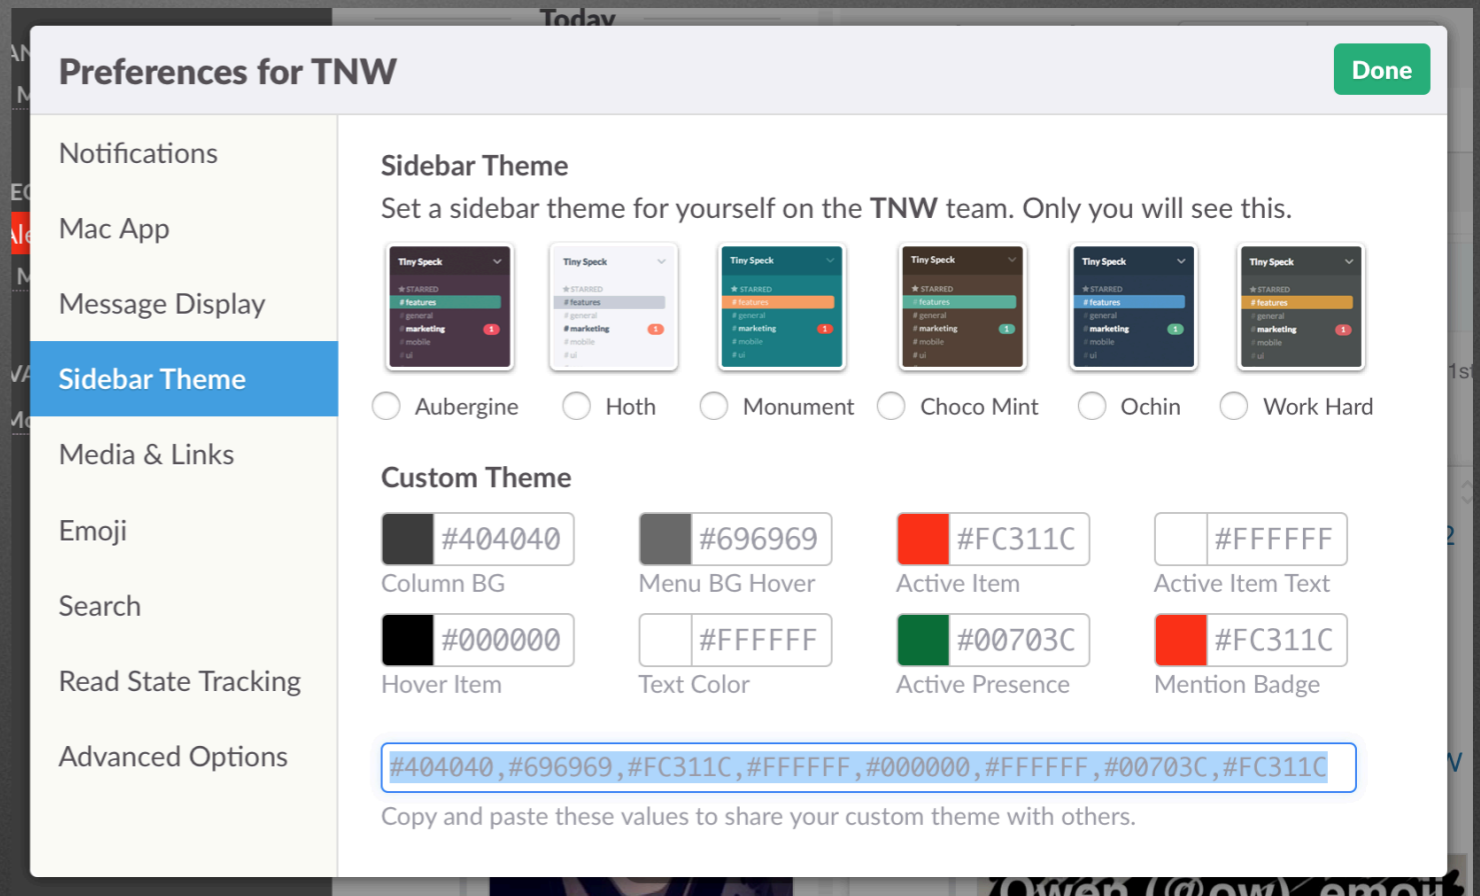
Preferences for TNW

Done

Notifications

Mac App

Message Display

Sidebar Theme

Media & Links

Emoji

Search

Read State Tracking

Advanced Options

Sidebar Theme

Set a sidebar theme for yourself on the TNW team. Only you will see this.

Tiny Speck
STARRED
# features
# general
# marketing 1
# mobile
# ui

Aubergine

Hoth

Monument

Choco Mint

Ochin

Work Hard

Custom Theme

#404040
Column BG

#696969
Menu BG Hover

#FC311C
Active Item

#FFFFFF
Active Item Text

#000000
Hover Item

#FFFFFF
Text Color

#00703C
Active Presence

#FC311C
Mention Badge

#404040,#696969,#FC311C,#FFFFFF,#000000,#FFFFFF,#00703C,#FC311C

Copy and paste these values to share your custom theme with others.